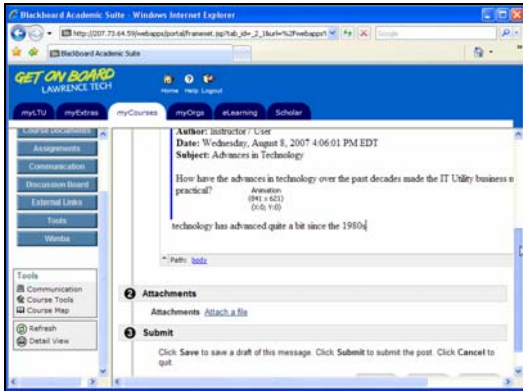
Blackboard Academic Suite - Windows Internet Explorer

http://207.73.64.59/webapps/portal/frameset.jsp?tab_id=_2_1&url=%2Fwebapps

Google

Blackboard Academic Suite

GET ON BOARD
LAWRENCE TECH

Home Help Logout

myLTU myExtras myCourses myOrgs eLearning Scholar

Course Documents
Assignments
Communication
Discussion Board
External Links
Tools
Wimba

Tools
Communication
Course Tools
Course Map

Refresh
Detail View

Author: Instructor / User
Date: Wednesday, August 8, 2007 4:06:01 PM EDT
Subject: Advances in Technology

How have the advances in technology over the past decades made the IT Utility business m practical?

Animation
(841 x 621)
(X:0, Y:0)

technology has advanced quite a bit since the 1980s

Path: body

2 Attachments

Attachments Attach a file

3 Submit

Click Save to save a draft of this message. Click Submit to submit the post. Click Cancel to quit.